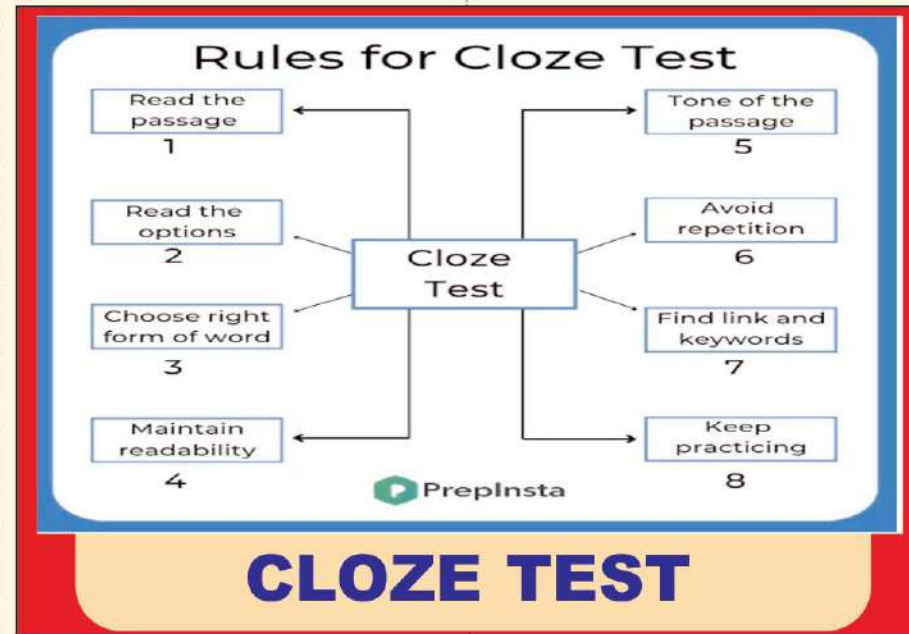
Rules for Cloze Test

Read the passage
1

Read the options
2

Choose right form of word
3

Maintain readability
4

Cloze Test

Tone of the passage
5

Avoid repetition
6

Find link and keywords
7

Keep practicing
8

PrepInsta

CLOZE TEST